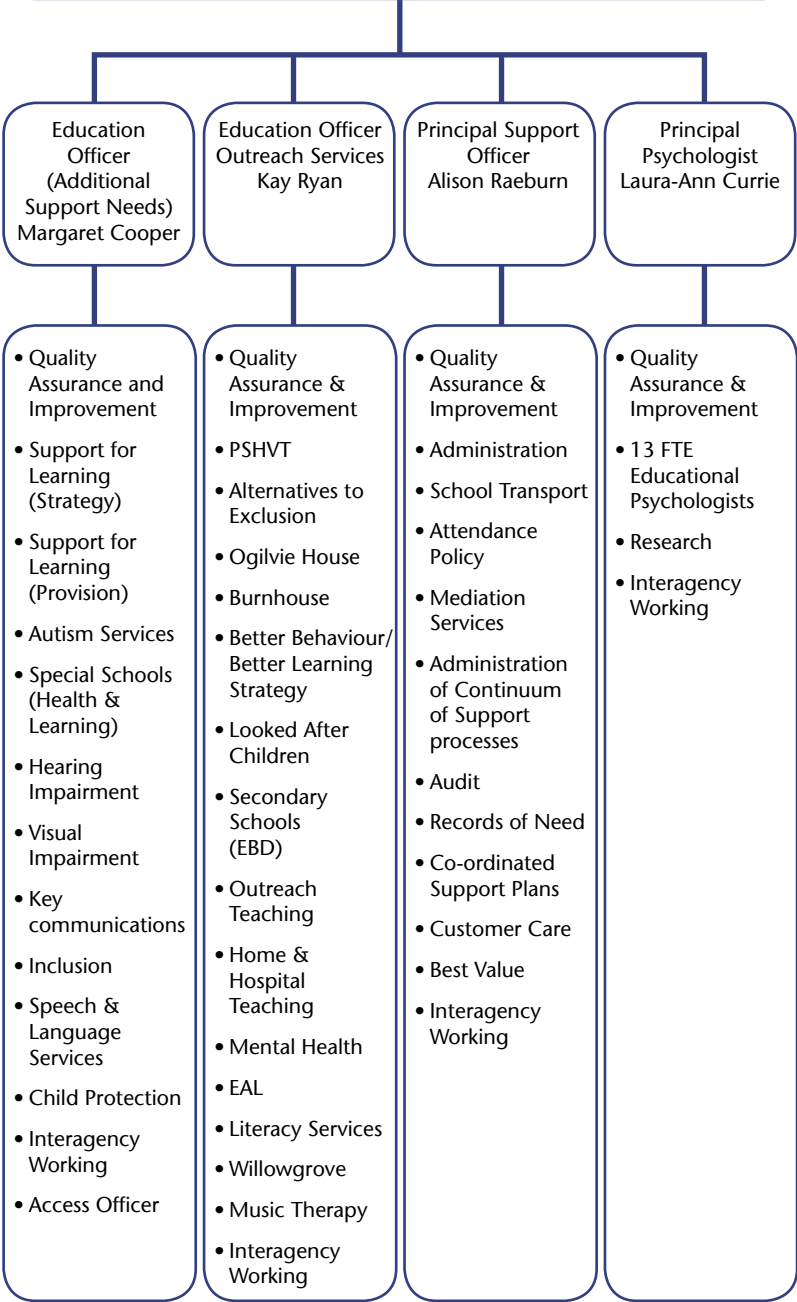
Education Officer (Additional Support Needs) Margaret Cooper

Education Officer Outreach Services Kay Ryan

Principal Support Officer Alison Raeburn

Principal Psychologist Laura-Ann Currie

- Quality Assurance and Improvement
- Support for Learning (Strategy)
- Support for Learning (Provision)
- Autism Services
- Special Schools (Health & Learning)
- Hearing Impairment
- Visual Impairment
- Key communications
- Inclusion
- Speech & Language Services
- Child Protection
- Interagency Working
- Access Officer

- Quality Assurance & Improvement
- PSHVT
- Alternatives to Exclusion
- Ogilvie House
- Burnhouse
- Better Behaviour/ Better Learning Strategy
- Looked After Children
- Secondary Schools (EBD)
- Outreach Teaching
- Home & Hospital Teaching
- Mental Health
- EAL
- Literacy Services
- Willowgrove
- Music Therapy
- Interagency Working

- Quality Assurance & Improvement
- Administration
- School Transport
- Attendance Policy
- Mediation Services
- Administration of Continuum of Support processes
- Audit
- Records of Need
- Co-ordinated Support Plans
- Customer Care
- Best Value
- Interagency Working

- Quality Assurance & Improvement
- 13 FTE Educational Psychologists
- Research
- Interagency Working